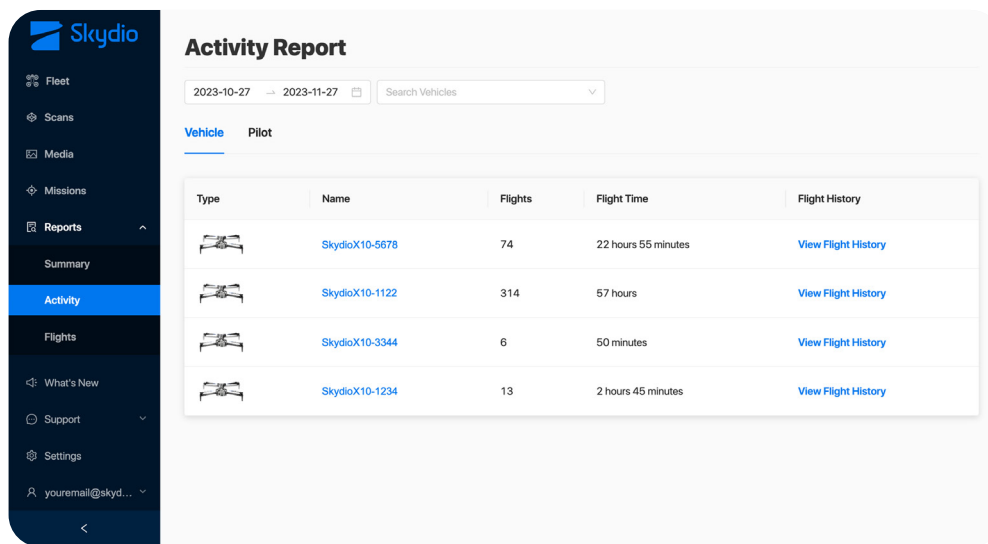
Skydio

Fleet
Scans
Media
Missions
Reports
Summary
Activity
Flights
What's New
Support
Settings
youremail@skyd...

Activity Report

2023-10-27 → 2023-11-27
Search Vehicles

Vehicle
Pilot

| Type | Name | Flights | Flight Time | Flight History |
|---|---|---|---|---|
| | SkydioX10-5678 | 74 | 22 hours 55 minutes | View Flight History |
| | SkydioX10-1122 | 314 | 57 hours | View Flight History |
| | SkydioX10-3344 | 6 | 50 minutes | View Flight History |
| | SkydioX10-1234 | 13 | 2 hours 45 minutes | View Flight History |